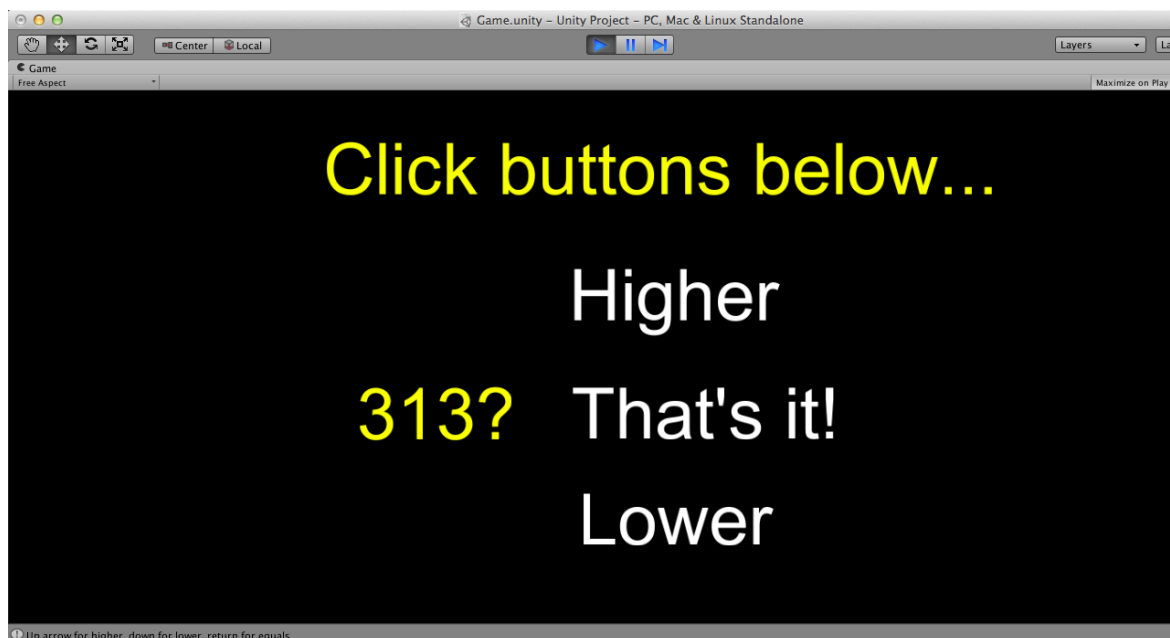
Game.unity – Unity Project – PC, Mac & Linux Standalone

Center Local

Layers

La

Game

Free Aspect

Maximize on Play

Click buttons below...

Higher

313? That's it!

Lower

Up arrow for higher, down for lower, return for equals